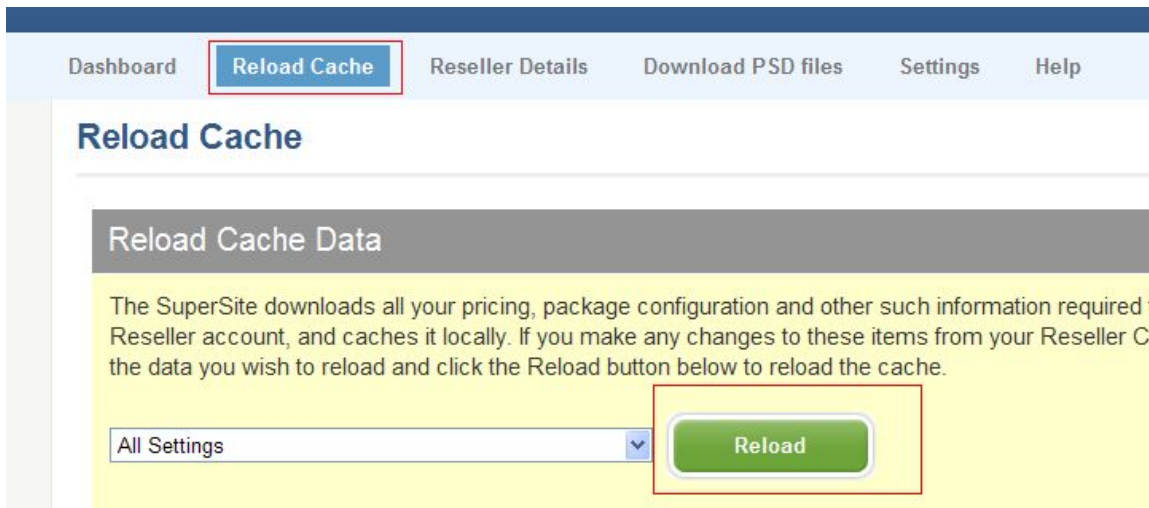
Dashboard Reload Cache Reseller Details Download PSD files Settings Help

Reload Cache

Reload Cache Data

The SuperSite downloads all your pricing, package configuration and other such information required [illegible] Reseller account, and caches it locally. If you make any changes to these items from your Reseller C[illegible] the data you wish to reload and click the Reload button below to reload the cache.

All Settings

Reload